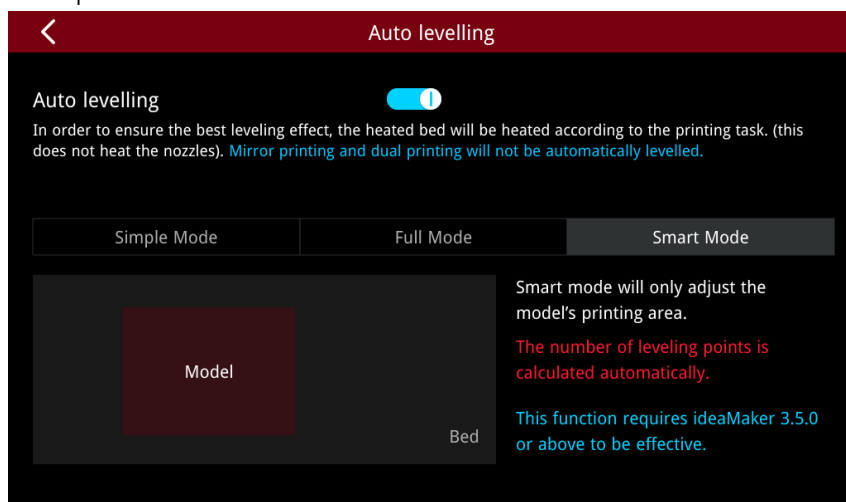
Auto levelling

Auto levelling

In order to ensure the best leveling effect, the heated bed will be heated according to the printing task. (this does not heat the nozzles). Mirror printing and dual printing will not be automatically levelled.

Simple Mode | Full Mode | Smart Mode

Model

Bed

Smart mode will only adjust the model's printing area.

The number of leveling points is calculated automatically.

This function requires ideaMaker 3.5.0 or above to be effective.